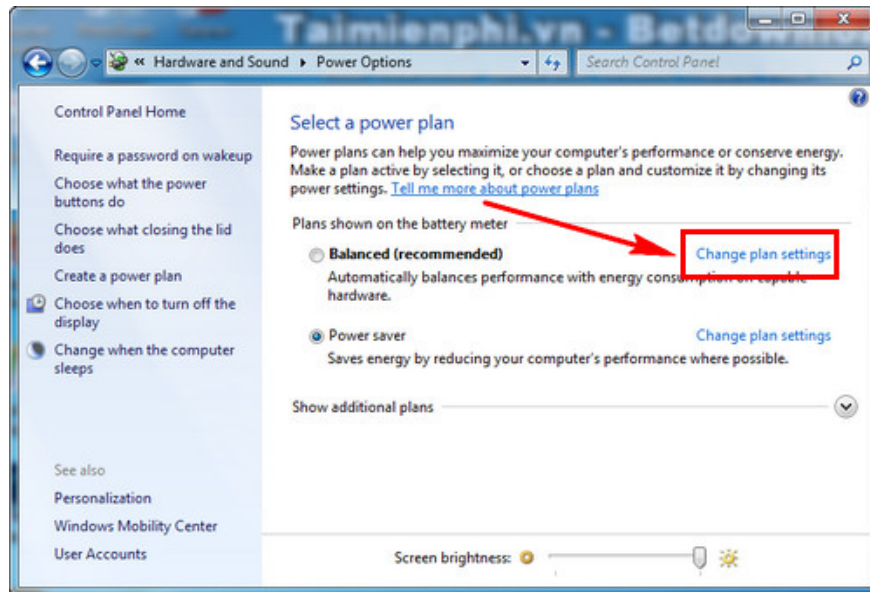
Taimienphi.vn - Betdo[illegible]

« Hardware and Sound ▸ Power Options

Search Control Panel

Control Panel Home

Require a password on wakeup

Choose what the power buttons do

Choose what closing the lid does

Create a power plan

Choose when to turn off the display

Change when the computer sleeps

See also

Personalization

Windows Mobility Center

User Accounts

Select a power plan

Power plans can help you maximize your computer's performance or conserve energy. Make a plan active by selecting it, or choose a plan and customize it by changing its power settings. Tell me more about power plans

Plans shown on the battery meter

Balanced (recommended)

Change plan settings

Automatically balances performance with energy consum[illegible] hardware.

Power saver

Change plan settings

Saves energy by reducing your computer's performance where possible.

Show additional plans

Screen brightness: